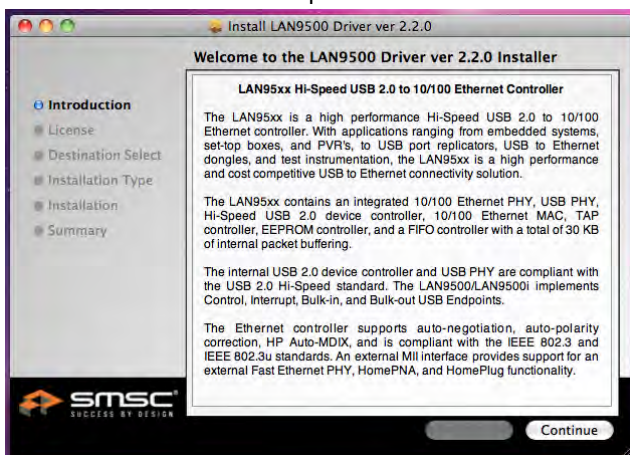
Install LAN9500 Driver ver 2.2.0

Welcome to the LAN9500 Driver ver 2.2.0 Installer

Introduction
License
Destination Select
Installation Type
Installation
Summary

LAN95xx Hi-Speed USB 2.0 to 10/100 Ethernet Controller

The LAN95xx is a high performance Hi-Speed USB 2.0 to 10/100 Ethernet controller. With applications ranging from embedded systems, set-top boxes, and PVR's, to USB port replicators, USB to Ethernet dongles, and test instrumentation, the LAN95xx is a high performance and cost competitive USB to Ethernet connectivity solution.

The LAN95xx contains an integrated 10/100 Ethernet PHY, USB PHY, Hi-Speed USB 2.0 device controller, 10/100 Ethernet MAC, TAP controller, EEPROM controller, and a FIFO controller with a total of 30 KB of internal packet buffering.

The internal USB 2.0 device controller and USB PHY are compliant with the USB 2.0 Hi-Speed standard. The LAN9500/LAN9500i implements Control, Interrupt, Bulk-in, and Bulk-out USB Endpoints.

The Ethernet controller supports auto-negotiation, auto-polarity correction, HP Auto-MDIX, and is compliant with the IEEE 802.3 and IEEE 802.3u standards. An external MII interface provides support for an external Fast Ethernet PHY, HomePNA, and HomePlug functionality.

smsc
SUCCESS BY DESIGN

Continue